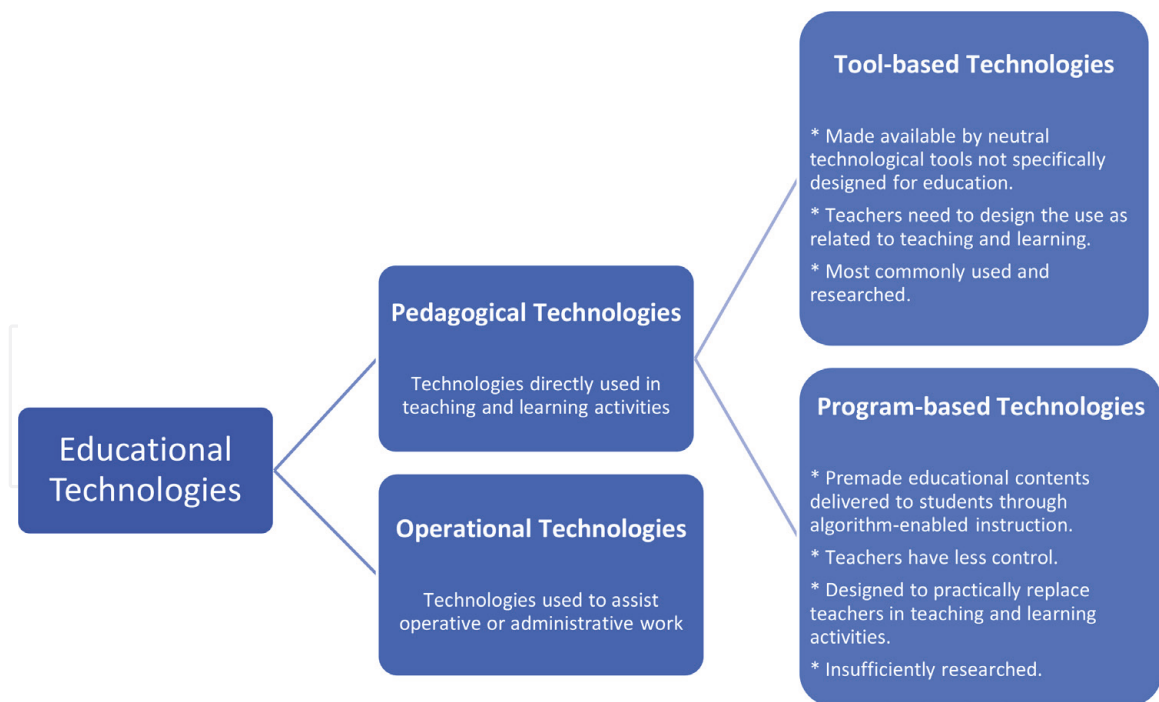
Educational Technologies

Pedagogical Technologies

Technologies directly used in teaching and learning activities

Operational Technologies

Technologies used to assist operative or administrative work

Tool-based Technologies

* Made available by neutral technological tools not specifically designed for education.

* Teachers need to design the use as related to teaching and learning.

* Most commonly used and researched.

Program-based Technologies

* Premade educational contents delivered to students through algorithm-enabled instruction.

* Teachers have less control.

* Designed to practically replace teachers in teaching and learning activities.

* Insufficiently researched.